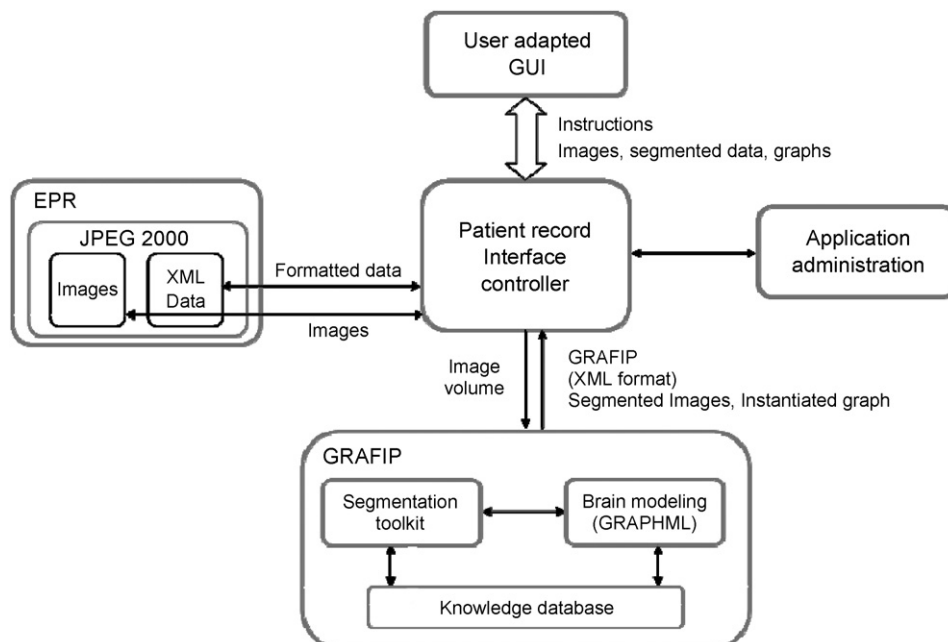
User adapted GUI

Instructions
Images, segmented data, graphs

EPR

JPEG 2000

Images

XML Data

Formatted data

Images

Patient record Interface controller

Application administration

Image volume

GRAFIP (XML format)
Segmented Images, Instantiated graph

GRAFIP

Segmentation toolkit

Brain modeling (GRAPHML)

Knowledge database